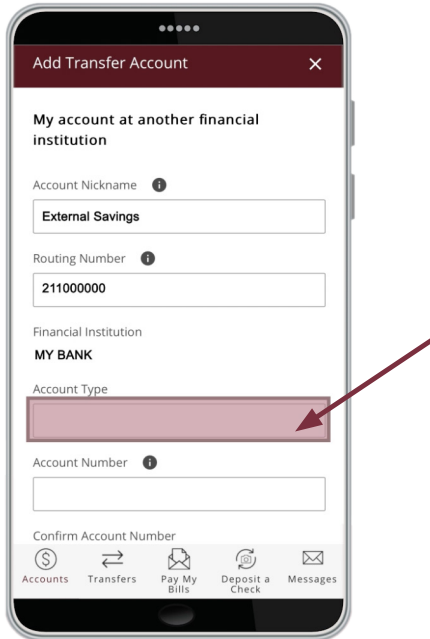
Add Transfer Account ×

My account at another financial institution

Account Nickname

External Savings

Routing Number

211000000

Financial Institution

MY BANK

Account Type

Account Number

Confirm Account Number

Accounts Transfers Pay My Bills Deposit a Check Messages